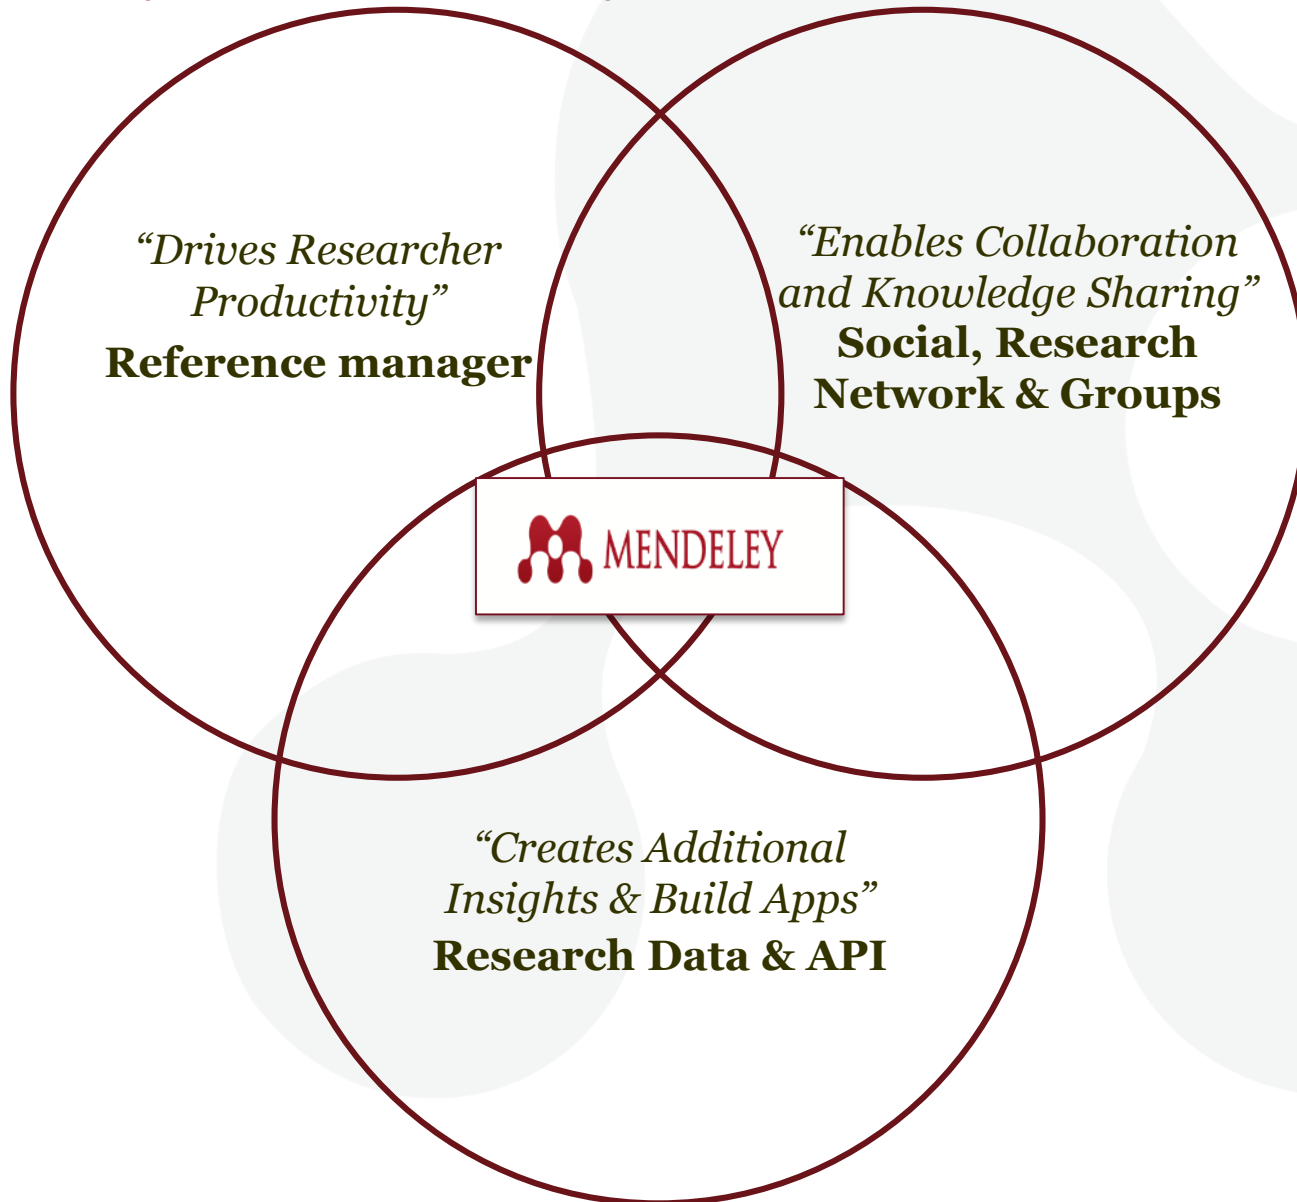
“Drives Researcher Productivity”
Reference manager

“Enables Collaboration and Knowledge Sharing”
Social, Research Network & Groups

MENDELEY

“Creates Additional Insights & Build Apps”
Research Data & API